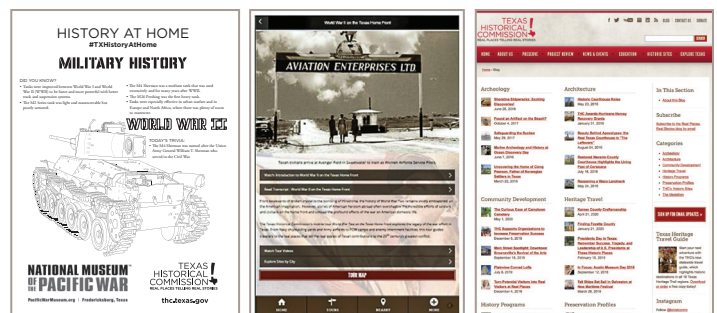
HISTORY AT HOME
#TXHistoryAtHome

MILITARY HISTORY

DID YOU KNOW?

WORLD WAR II

TODAY'S TRIVIA:

NATIONAL MUSEUM of the PACIFIC WAR

PacificWarMuseum.org | Fredericksburg, Texas

TEXAS HISTORICAL COMMISSION
REAL PLACES TELLING REAL STORIES

thc.texas.gov

World War II on the Texas Home Front

AVIATION ENTERPRISES LTD

Watch Introduction to World War II on the Texas Home Front

Read Transcript - World War II on the Texas Home Front

Watch Tour Videos

Explore Sites by City

TOUR MAP

HOME TOURS NEARBY MORE

TEXAS HISTORICAL COMMISSION
REAL PLACES TELLING REAL STORIES

BLOG

HOME ABOUT US PROGRAMS PROJECT REVIEW NEWS & EVENTS EDUCATION HISTORIC SITES EXPLORE TEXAS

Home › Blog

Archeology

Architecture

In This Section

Blog Home

Subscribe to the Real Places Email Blasts Here

Categories

Archeology
Architecture
Community Development
Heritage Travel
History Programs
Preservation Profiles
THC's Historic Sites
The Medallion

SIGN UP FOR EMAIL UPDATES »

Texas Heritage Travel Guide

Community Development

Heritage Travel

History Programs

Preservation Profiles

Instagram